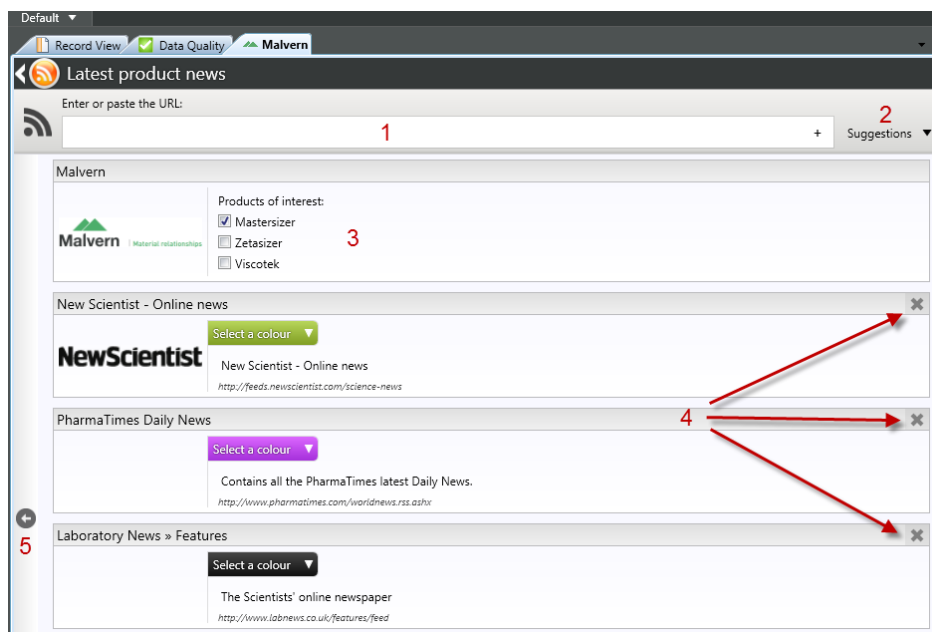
Default ▼

Record View | Data Quality | Malvern

Latest product news

Enter or paste the URL:

1

+

2

Suggestions ▼

Malvern

Malvern | Material relationships

Products of interest:

Mastersizer

Zetasizer

Viscotek

3

New Scientist - Online news

Select a colour ▼

NewScientist

New Scientist - Online news

http://feeds.newscientist.com/science-news

4

PharmaTimes Daily News

Select a colour ▼

Contains all the PharmaTimes latest Daily News.

http://www.pharmatimes.com/worldnews.rss.ashx

5

Laboratory News » Features

Select a colour ▼

The Scientists' online newspaper

http://www.labnews.co.uk/features/feed